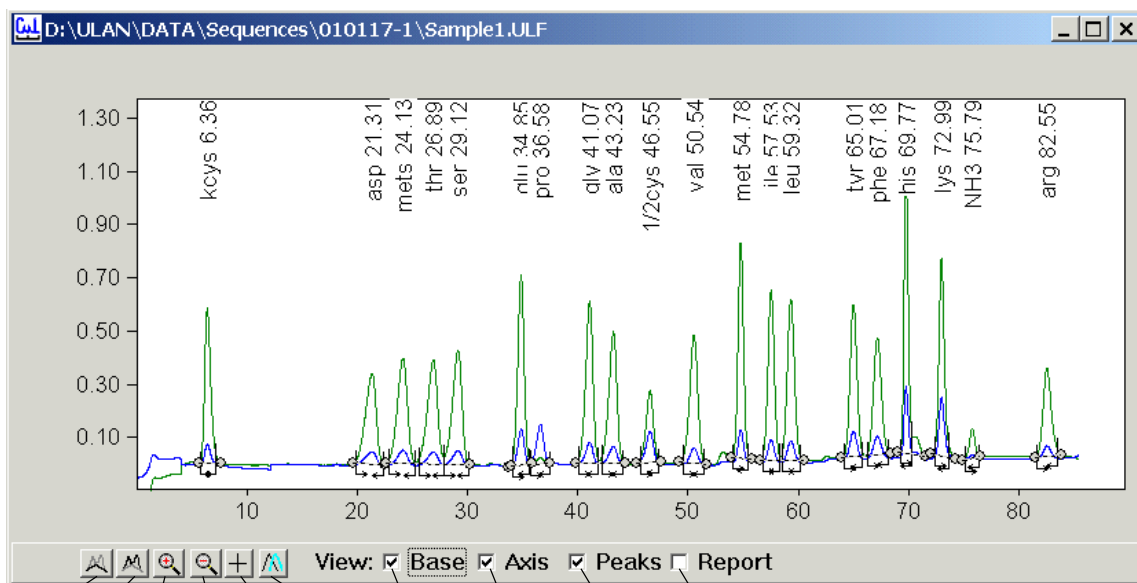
D:\ULAN\DATA\Sequences\010117-1\Sample1.ULF

1.30
1.10
0.90
0.70
0.50
0.30
0.10

kcys 6.36
asp 21.31
mets 24.13
thr 26.89
ser 29.12
glu 34.85
pro 36.58
gly 41.07
ala 43.23
1/2cys 46.55
val 50.54
met 54.78
ile 57.53
leu 59.32
tyr 65.01
phe 67.18
his 69.77
lys 72.99
NH3 75.79
arg 82.55

10 20 30 40 50 60 70 80

View: ☑ Base ☑ Axis ☑ Peaks ☐ Report